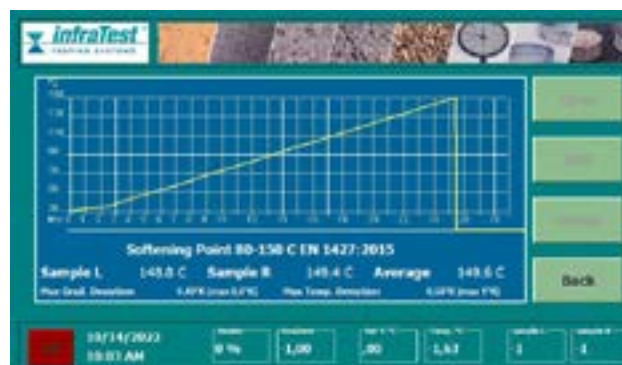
infraTest
TESTING SYSTEMS

Softening Point 80-150 C EN 1427:2015

Sample L 148.8 C Sample R 149.4 C Average 149.6 C

Max Grad. Deviation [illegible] Max Temp. Deviation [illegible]

Back

10/14/2022
10:07 AM

0 %

1,00

,00

1,63

1

1